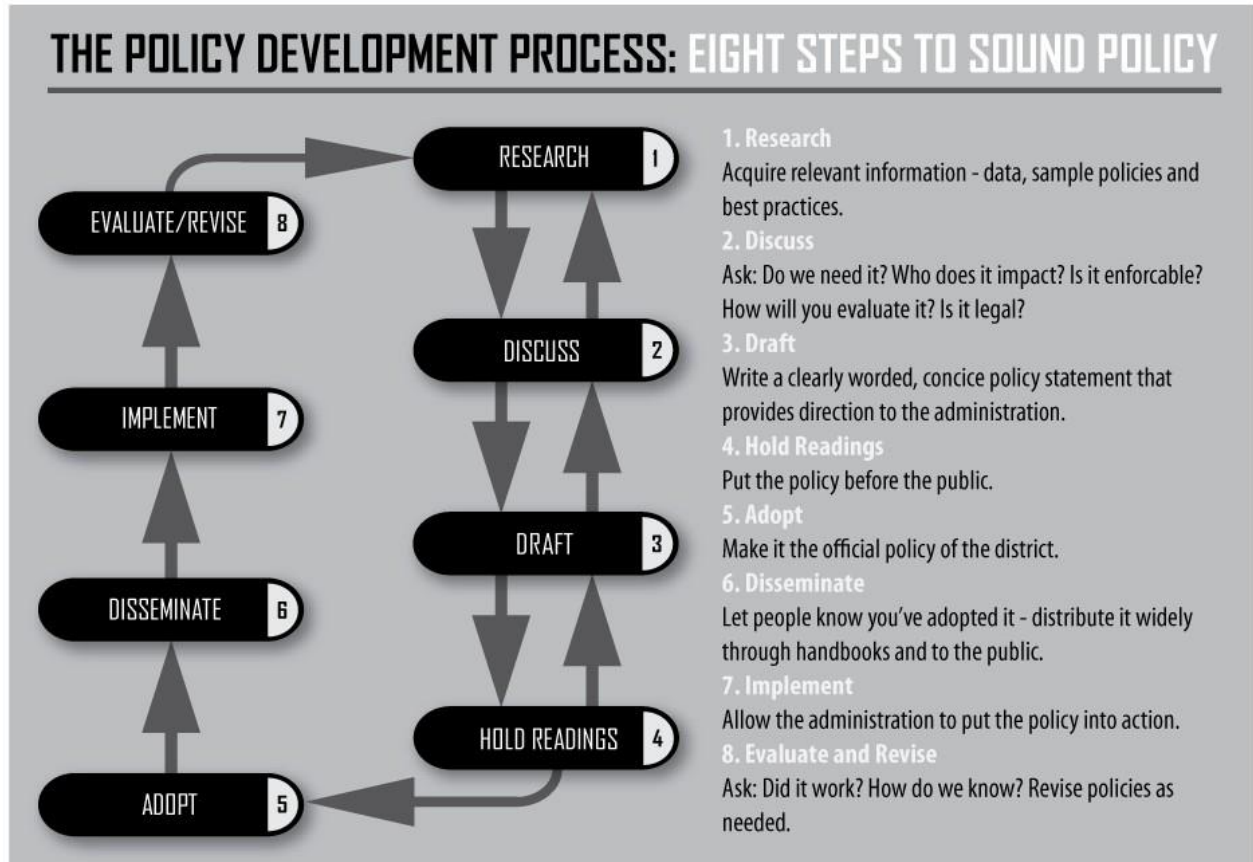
THE POLICY DEVELOPMENT PROCESS: EIGHT STEPS TO SOUND POLICY

EVALUATE/REVISE 8

RESEARCH 1

DISCUSS 2

IMPLEMENT 7

DRAFT 3

DISSEMINATE 6

HOLD READINGS 4

ADOPT 5

1. Research
Acquire relevant information - data, sample policies and best practices.

2. Discuss
Ask: Do we need it? Who does it impact? Is it enforcable? How will you evaluate it? Is it legal?

3. Draft
Write a clearly worded, concice policy statement that provides direction to the administration.

4. Hold Readings
Put the policy before the public.

5. Adopt
Make it the official policy of the district.

6. Disseminate
Let people know you've adopted it - distribute it widely through handbooks and to the public.

7. Implement
Allow the administration to put the policy into action.

8. Evaluate and Revise
Ask: Did it work? How do we know? Revise policies as needed.